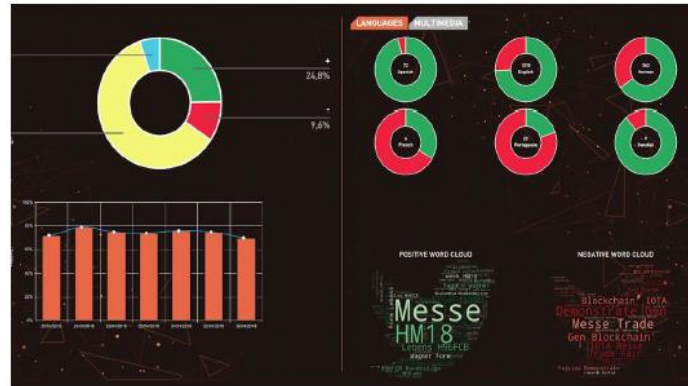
+
24,8%
-
9,6%

LANGUAGES MULTIMEDIA

72
Spanish

1078
English

160
German

4
French

27
Portuguese

9
Swedish

100%
80%
60%
40%
20%
0%

POSITIVE WORD CLOUD

Messe
HM18
Lepens
Wagner Forme

NEGATIVE WORD CLOUD

Blockchain IOTA
Demonstrate
Messe Trade
Gen Blockchain
Trade Fair